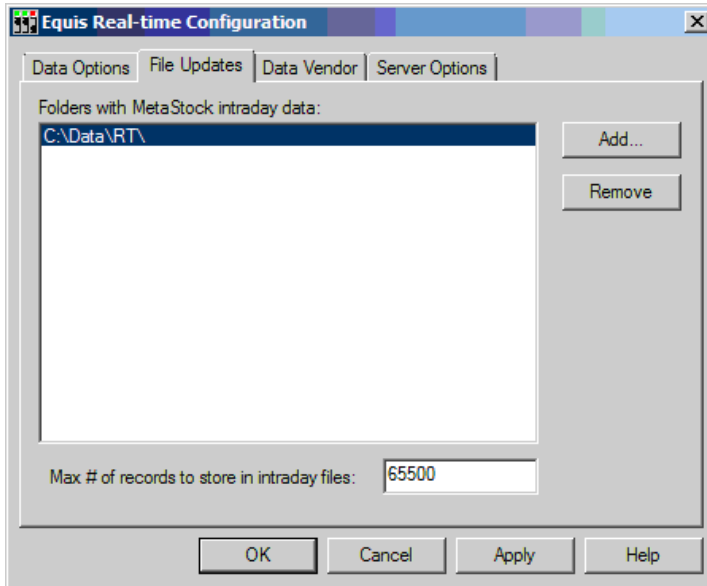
Equis Real-time Configuration

Data Options | File Updates | Data Vendor | Server Options

Folders with MetaStock intraday data:

C:\Data\RT\

Add...

Remove

Max # of records to store in intraday files: 65500

OK | Cancel | Apply | Help